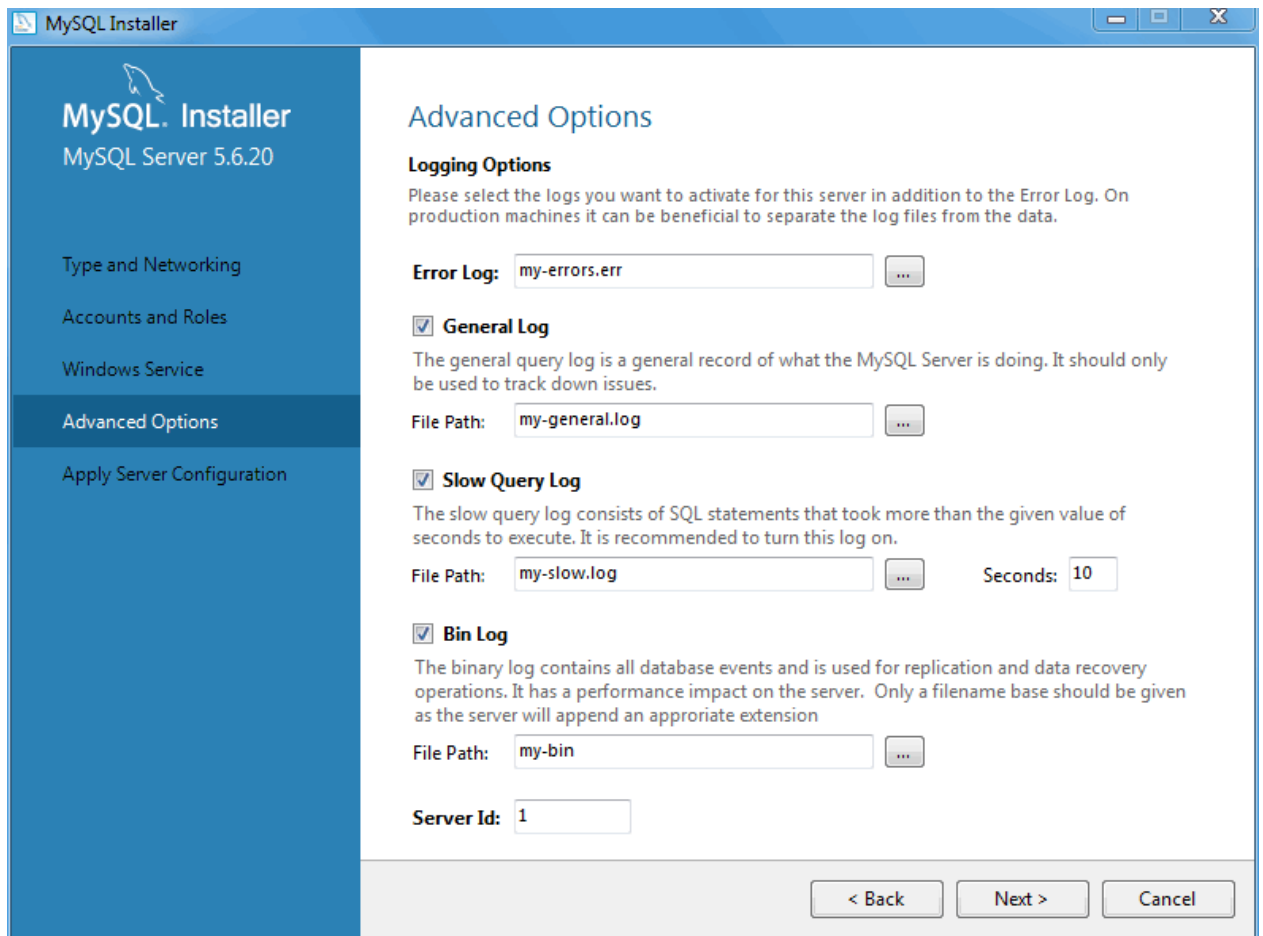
MySQL Installer

MySQL. Installer
MySQL Server 5.6.20

Type and Networking
Accounts and Roles
Windows Service
Advanced Options
Apply Server Configuration

Advanced Options

Logging Options
Please select the logs you want to activate for this server in addition to the Error Log. On production machines it can be beneficial to separate the log files from the data.

Error Log: my-errors.err ...

General Log
The general query log is a general record of what the MySQL Server is doing. It should only be used to track down issues.
File Path: my-general.log ...

Slow Query Log
The slow query log consists of SQL statements that took more than the given value of seconds to execute. It is recommended to turn this log on.
File Path: my-slow.log ... Seconds: 10

Bin Log
The binary log contains all database events and is used for replication and data recovery operations. It has a performance impact on the server. Only a filename base should be given as the server will append an approriate extension
File Path: my-bin ...

Server Id: 1

< Back Next > Cancel